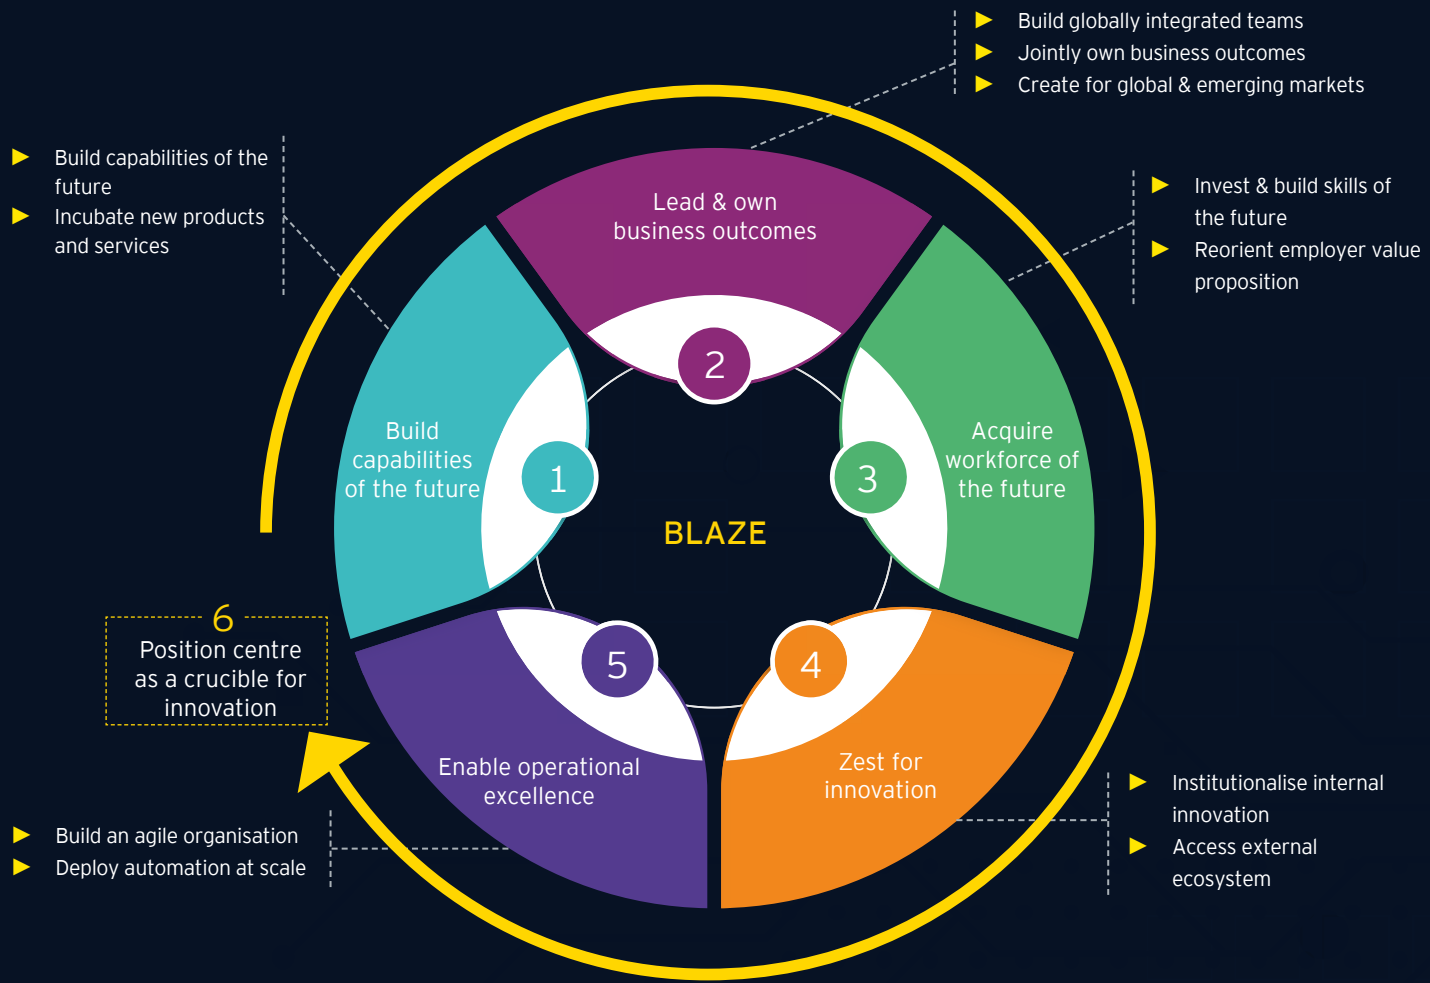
▶ Build globally integrated teams
▶ Jointly own business outcomes
▶ Create for global & emerging markets

▶ Build capabilities of the future
▶ Incubate new products and services

▶ Invest & build skills of the future
▶ Reorient employer value proposition

Lead & own business outcomes

2

Build capabilities of the future

1

BLAZE

3

Acquire workforce of the future

6
Position centre as a crucible for innovation

5

4

Enable operational excellence

Zest for innovation

▶ Institutionalise internal innovation
▶ Access external ecosystem

▶ Build an agile organisation
▶ Deploy automation at scale